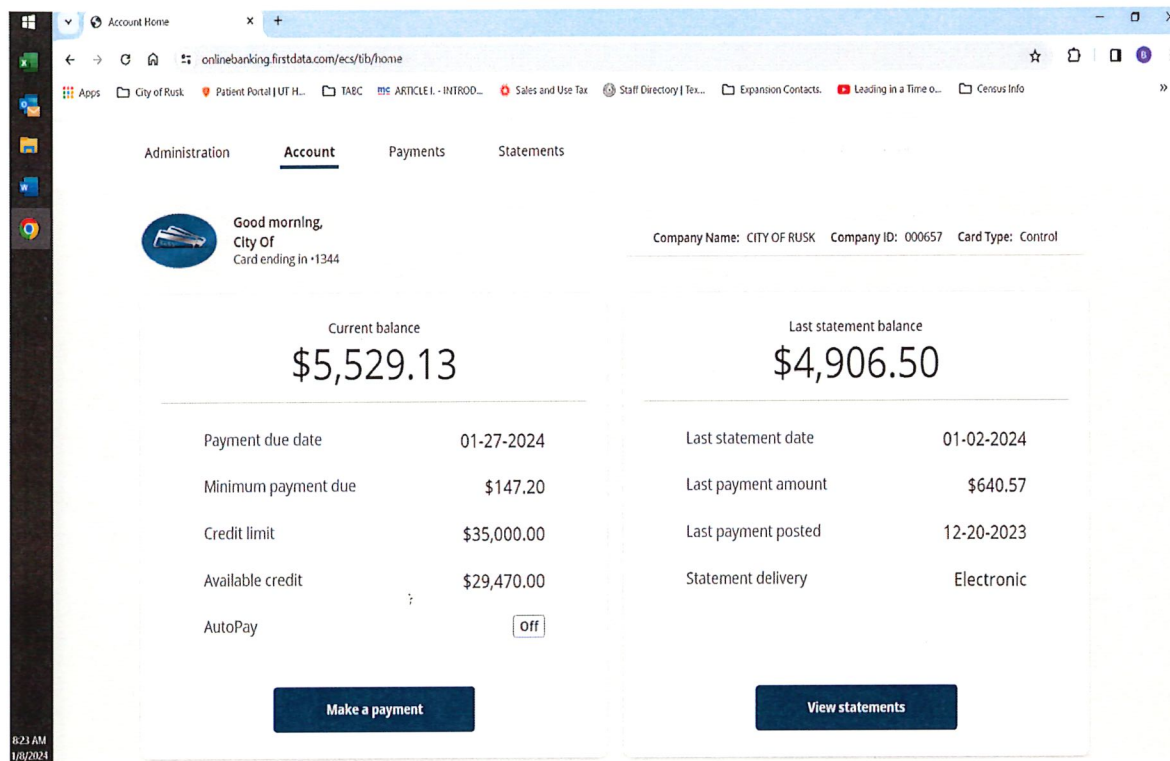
Account Home

onlinebanking.firstdata.com/ecs/tib/home

Apps City of Rusk Patient Portal | UT H... TABC ARTICLE I. - INTROD... Sales and Use Tax Staff Directory | Tex... Expansion Contacts. Leading in a Time o... Census Info

Administration Account Payments Statements

Good morning,
City Of
Card ending in •1344

Company Name: CITY OF RUSK Company ID: 000657 Card Type: Control

Current balance
$5,529.13

| | |
|---|---|
| Payment due date | 01-27-2024 |
| Minimum payment due | $147.20 |
| Credit limit | $35,000.00 |
| Available credit | $29,470.00 |
| AutoPay | Off |

Make a payment

Last statement balance
$4,906.50

| | |
|---|---|
| Last statement date | 01-02-2024 |
| Last payment amount | $640.57 |
| Last payment posted | 12-20-2023 |
| Statement delivery | Electronic |

View statements

8:23 AM
1/8/2024